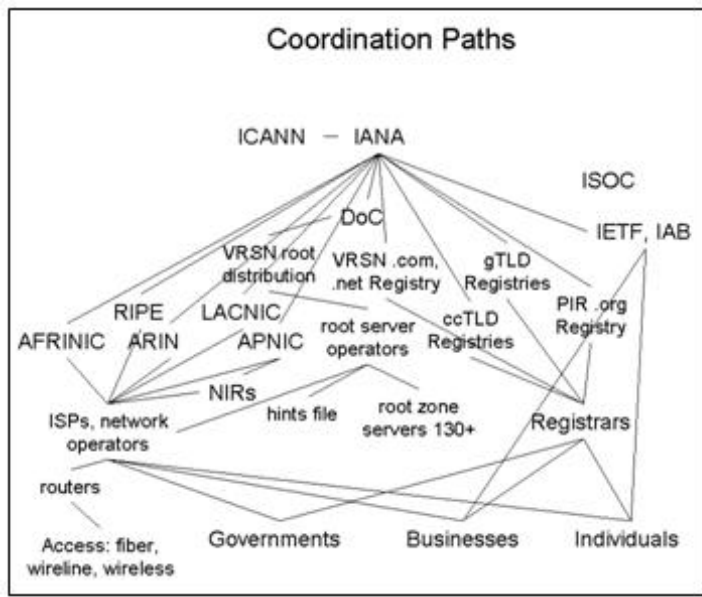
Coordination Paths

ICANN – IANA

ISOC

DoC

IETF, IAB

VRSN root distribution

VRSN .com, .net Registry

gTLD Registries

RIPE

LACNIC

PIR .org Registry

AFRINIC

ARIN

APNIC

root server operators

ccTLD Registries

NIRs

ISPs, network operators

hints file

root zone servers 130+

Registrars

routers

Access: fiber, wireline, wireless

Governments

Businesses

Individuals